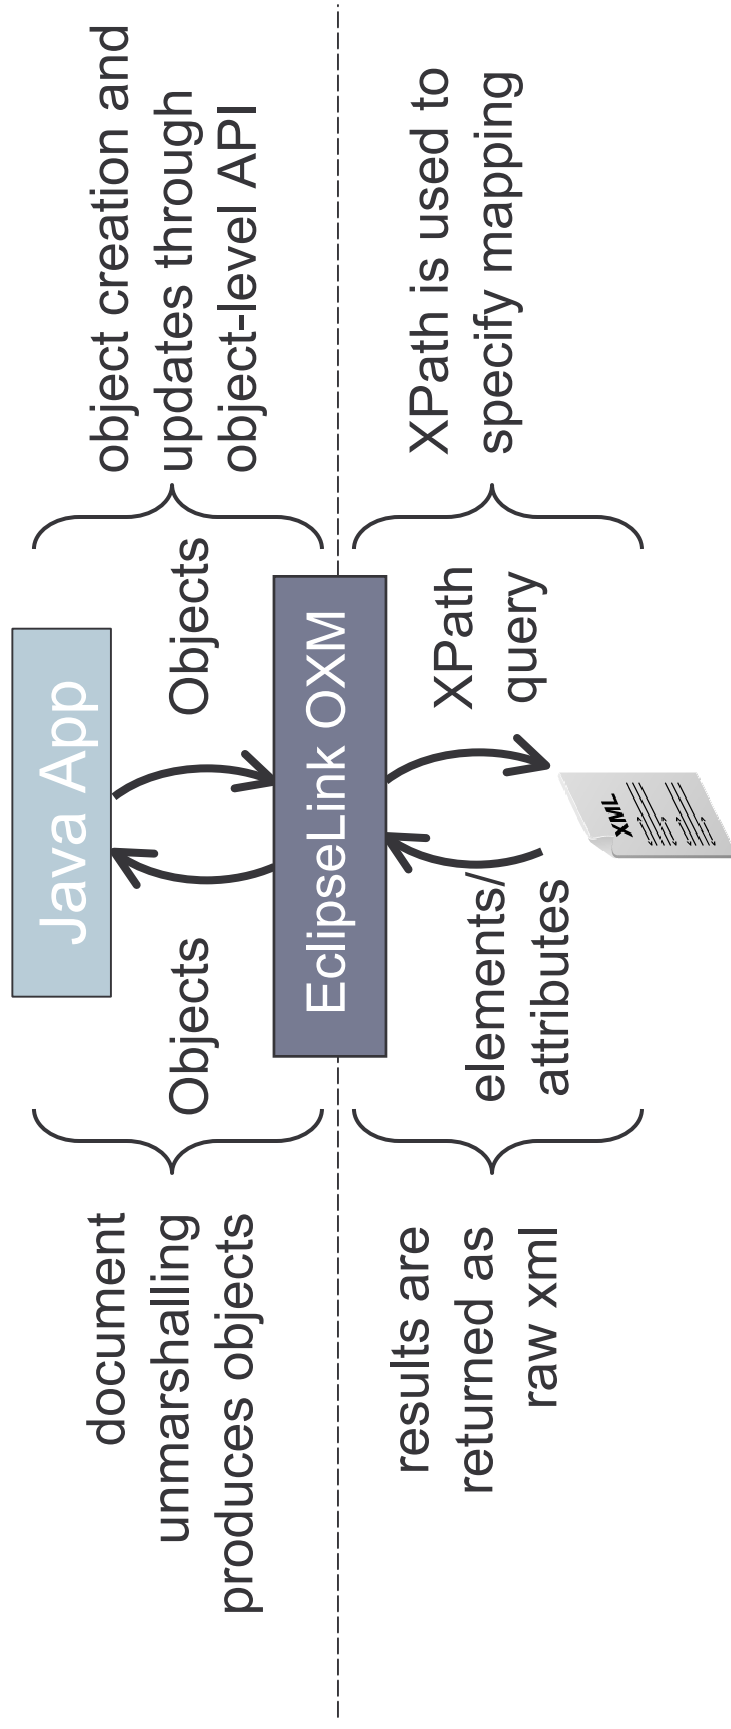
object creation and updates through object-level API

XPath is used to specify mapping

Objects

Java App

EclipseLink OXM

XPath query

XML

Objects

elements/ attributes

document unmarshalling produces objects

results are returned as raw xml